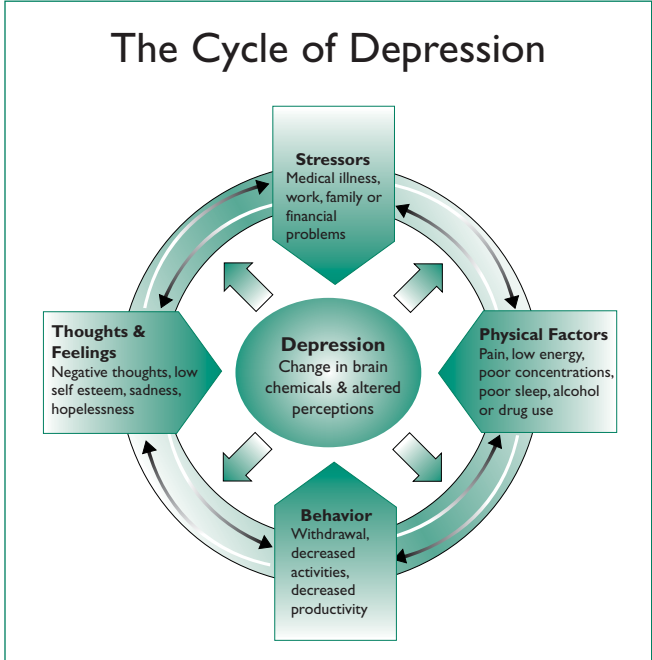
The Cycle of Depression

Stressors
Medical illness, work, family or financial problems

Thoughts & Feelings
Negative thoughts, low self esteem, sadness, hopelessness

Depression
Change in brain chemicals & altered perceptions

Physical Factors
Pain, low energy, poor concentrations, poor sleep, alcohol or drug use

Behavior
Withdrawal, decreased activities, decreased productivity